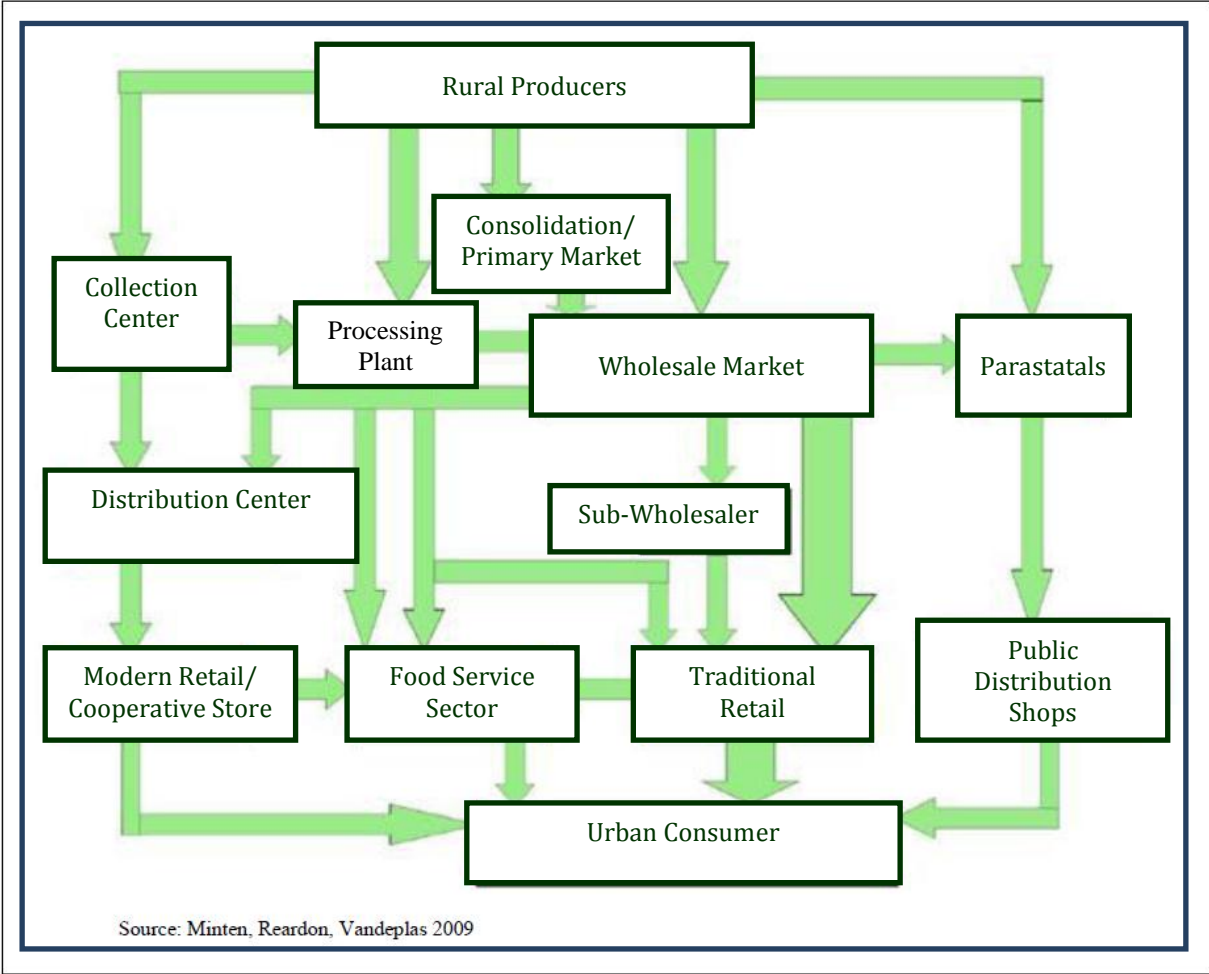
Rural Producers

Consolidation/
Primary Market

Collection
Center

Processing
Plant

Wholesale Market

Parastatals

Distribution Center

Sub-Wholesaler

Modern Retail/
Cooperative Store

Food Service
Sector

Traditional
Retail

Public
Distribution
Shops

Urban Consumer

Source: Minten, Reardon, Vandeplas 2009